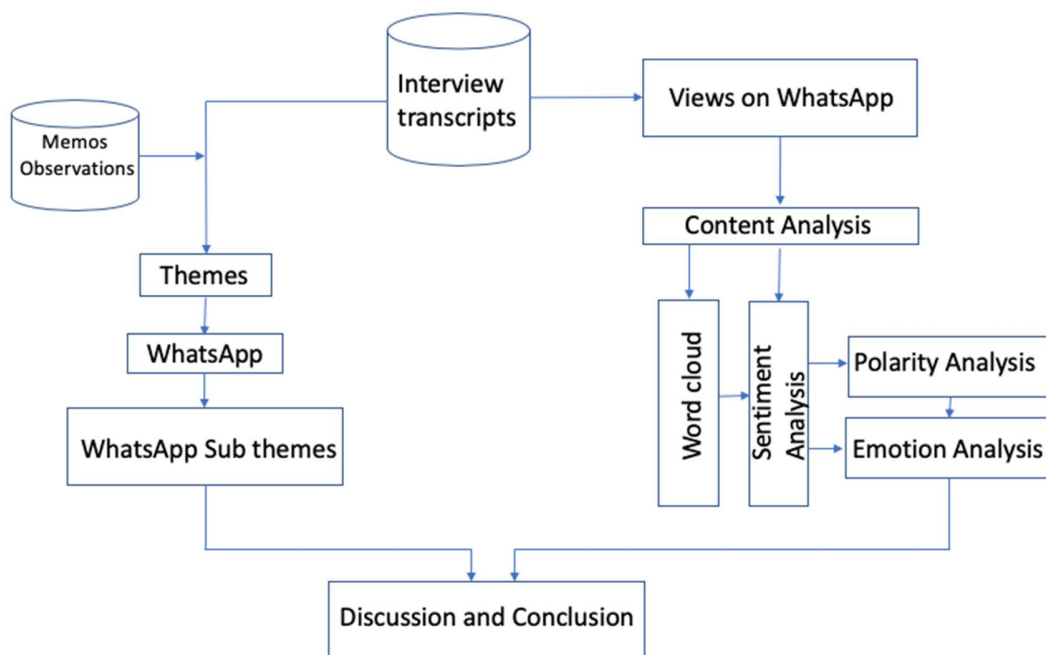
Interview transcripts

Memos Observations

Views on WhatsApp

Content Analysis

Themes

WhatsApp

WhatsApp Sub themes

Word cloud

Sentiment Analysis

Polarity Analysis

Emotion Analysis

Discussion and Conclusion